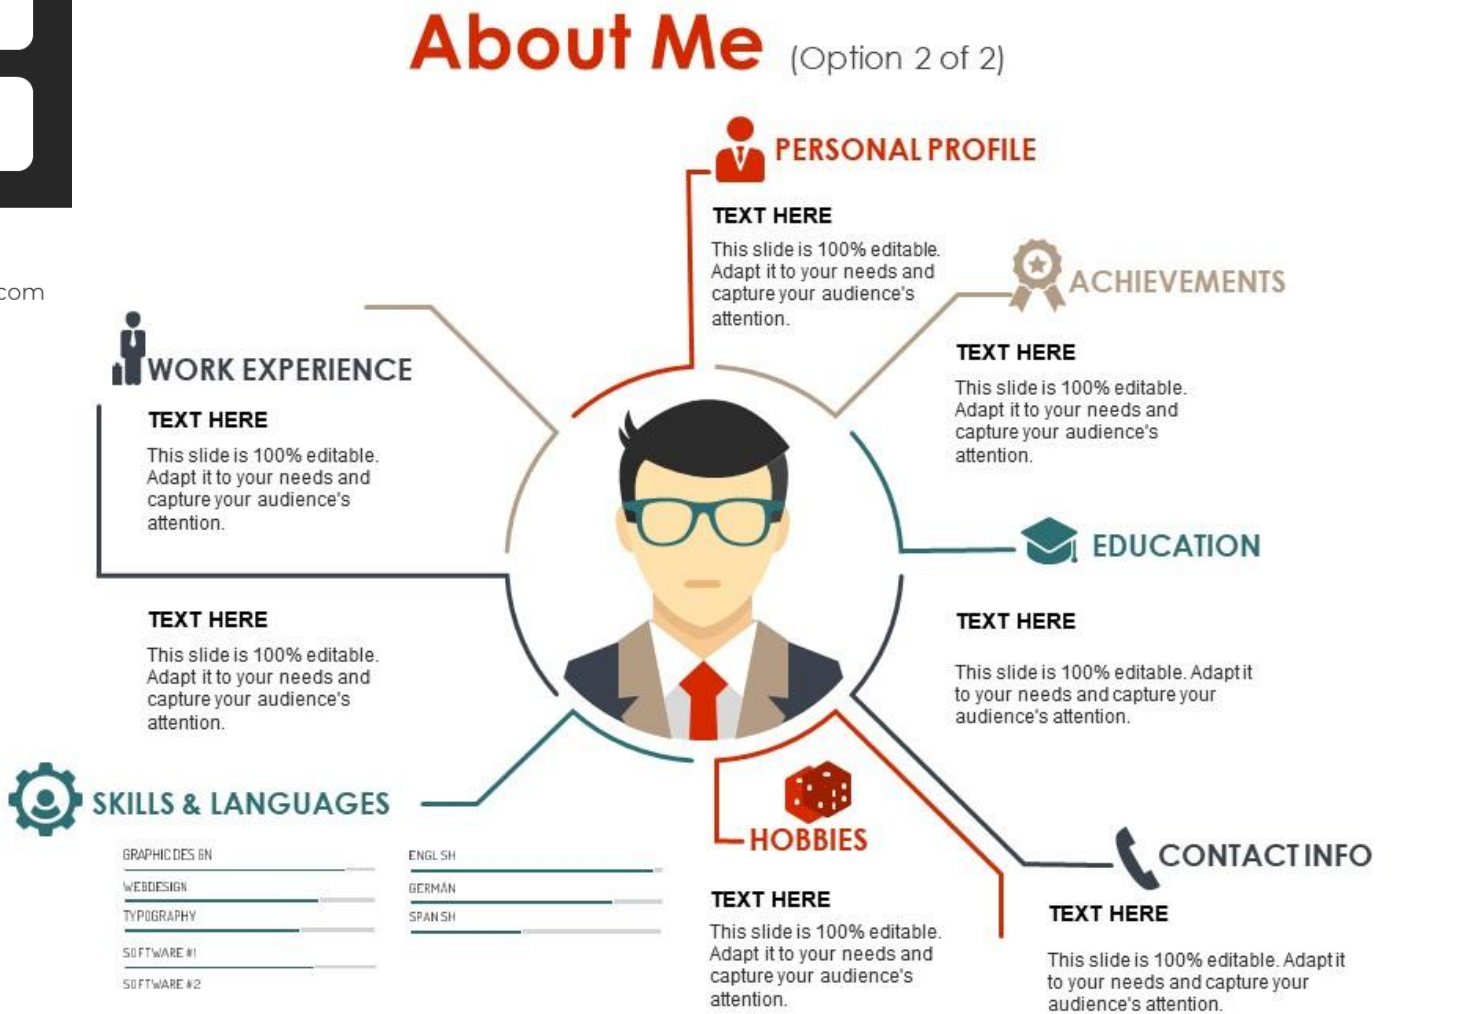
About Me (Option 2 of 2)

com

PERSONAL PROFILE

TEXT HERE

This slide is 100% editable. Adapt it to your needs and capture your audience's attention.

ACHIEVEMENTS

TEXT HERE

This slide is 100% editable. Adapt it to your needs and capture your audience's attention.

WORK EXPERIENCE

TEXT HERE

This slide is 100% editable. Adapt it to your needs and capture your audience's attention.

EDUCATION

TEXT HERE

This slide is 100% editable. Adapt it to your needs and capture your audience's attention.

TEXT HERE

This slide is 100% editable. Adapt it to your needs and capture your audience's attention.

SKILLS & LANGUAGES

GRAPHIC DESIGN
WEBDESIGN
TYPOGRAPHY
SOFTWARE #1
SOFTWARE #2

ENGLISH
GERMAN
SPANISH

HOBBIES

TEXT HERE

This slide is 100% editable. Adapt it to your needs and capture your audience's attention.

CONTACT INFO

TEXT HERE

This slide is 100% editable. Adapt it to your needs and capture your audience's attention.